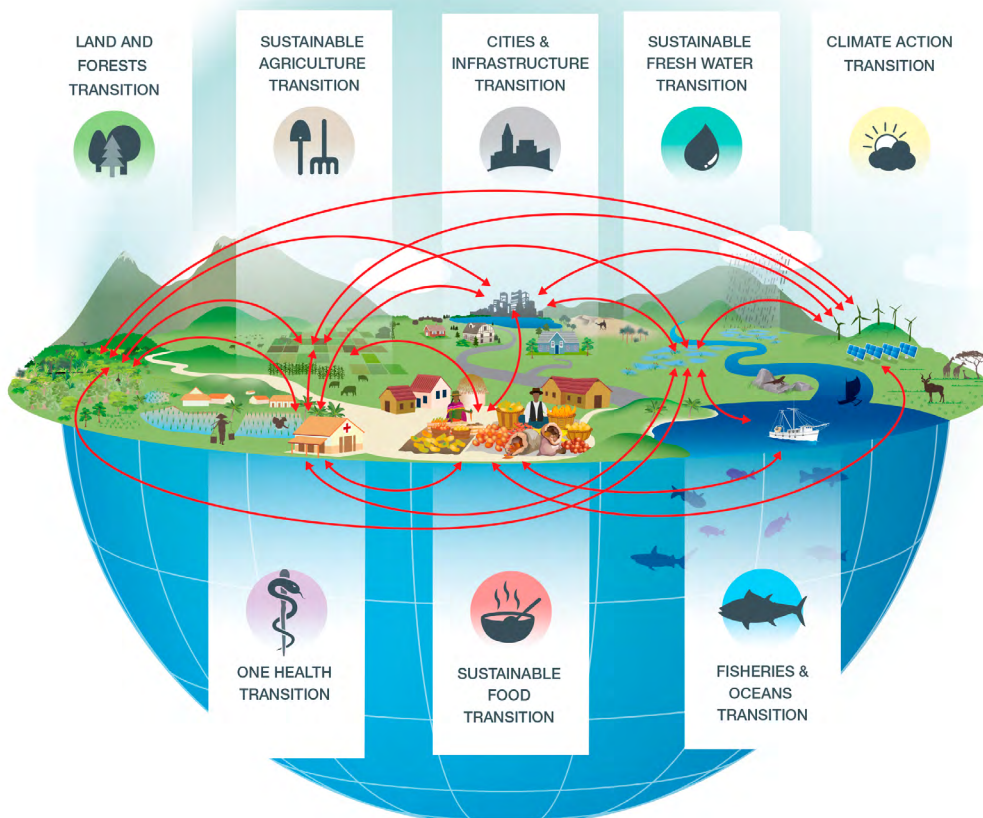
LAND AND FORESTS TRANSITION

SUSTAINABLE AGRICULTURE TRANSITION

CITIES & INFRASTRUCTURE TRANSITION

SUSTAINABLE FRESH WATER TRANSITION

CLIMATE ACTION TRANSITION

ONE HEALTH TRANSITION

SUSTAINABLE FOOD TRANSITION

FISHERIES & OCEANS TRANSITION